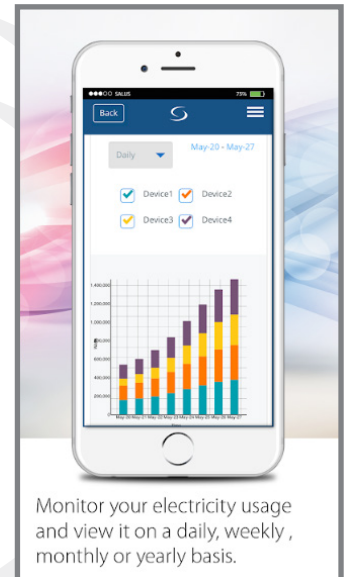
●●●OO SALUS
75%

Back

Daily

May-20 - May-27

Device1
Device2
Device3
Device4

1,400,000
1,200,000
1,000,000
800,000
600,000
400,000
200,000

Monitor your electricity usage and view it on a daily, weekly , monthly or yearly basis.